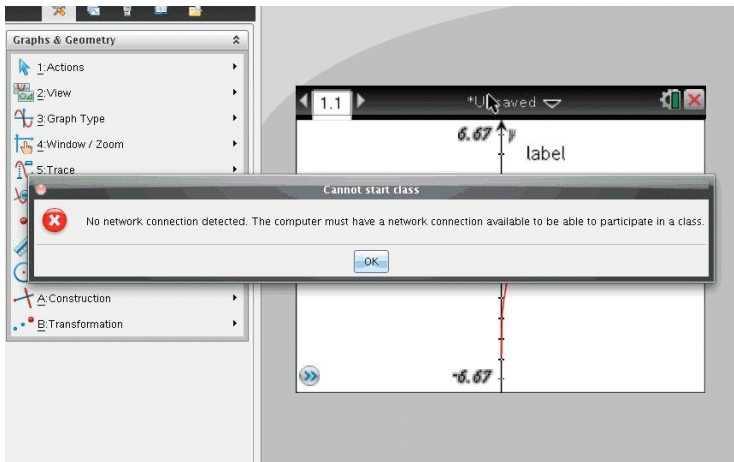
Graphs & Geometry

1:Actions

2:View

3:Graph Type

4:Window / Zoom

5:Trace

A:Construction

B:Transformation

1.1

*Unsaved

6.67

y

label

-6.67

Cannot start class

No network connection detected. The computer must have a network connection available to be able to participate in a class.

OK